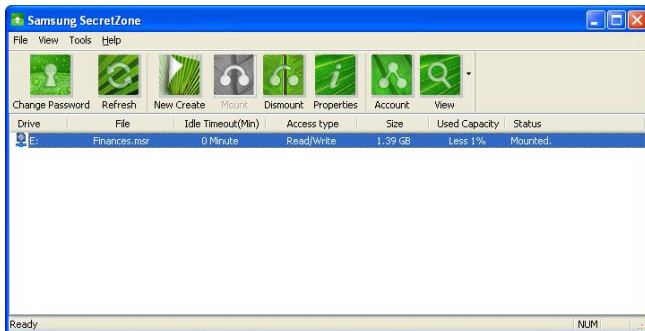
Samsung SecretZone

File View Tools Help

Change Password Refresh New Create Mount Dismount Properties Account View

| Drive | File | Idle Timeout(Min) | Access type | Size | Used Capacity | Status |
|---|---|---|---|---|---|---|
| E: | Finances.msr | 0 Minute | Read/Write | 1.39 GB | Less 1% | Mounted. |

Ready NUM